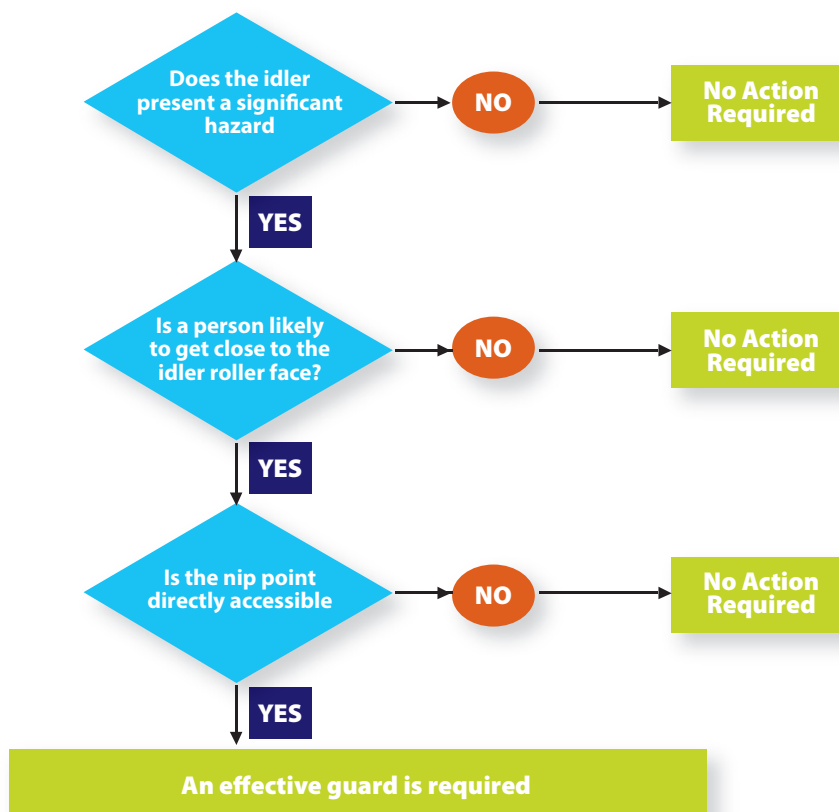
Does the idler present a significant hazard

NO

No Action Required

YES

Is a person likely to get close to the idler roller face?

NO

No Action Required

YES

Is the nip point directly accessible

NO

No Action Required

YES

An effective guard is required